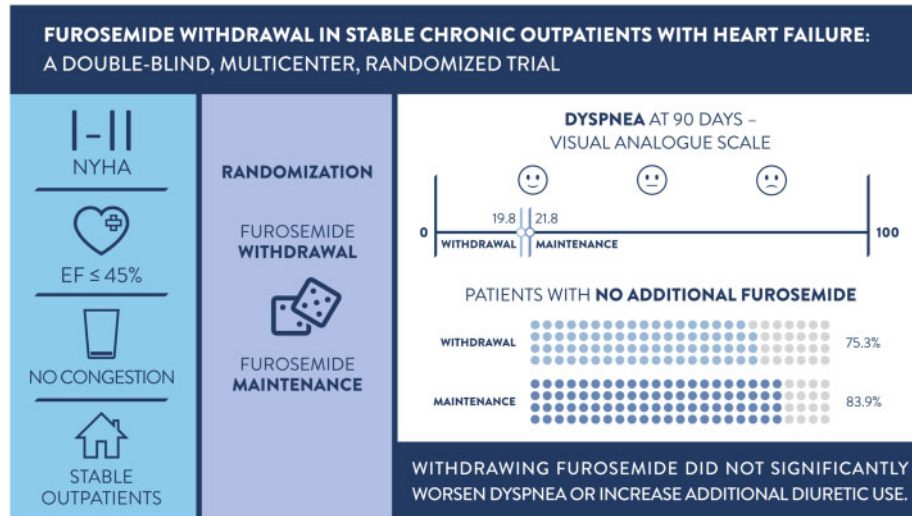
FUROSEMIDE WITHDRAWAL IN STABLE CHRONIC OUTPATIENTS WITH HEART FAILURE:
A DOUBLE-BLIND, MULTICENTER, RANDOMIZED TRIAL

I-II
NYHA

EF ≤ 45%

NO CONGESTION

STABLE OUTPATIENTS

RANDOMIZATION

FUROSEMIDE WITHDRAWAL

FUROSEMIDE MAINTENANCE

DYSPNEA AT 90 DAYS – VISUAL ANALOGUE SCALE

0
19.8
21.8
WITHDRAWAL
MAINTENANCE
100

PATIENTS WITH NO ADDITIONAL FUROSEMIDE

WITHDRAWAL 75.3%

MAINTENANCE 83.9%

WITHDRAWING FUROSEMIDE DID NOT SIGNIFICANTLY WORSEN DYSPNEA OR INCREASE ADDITIONAL DIURETIC USE.